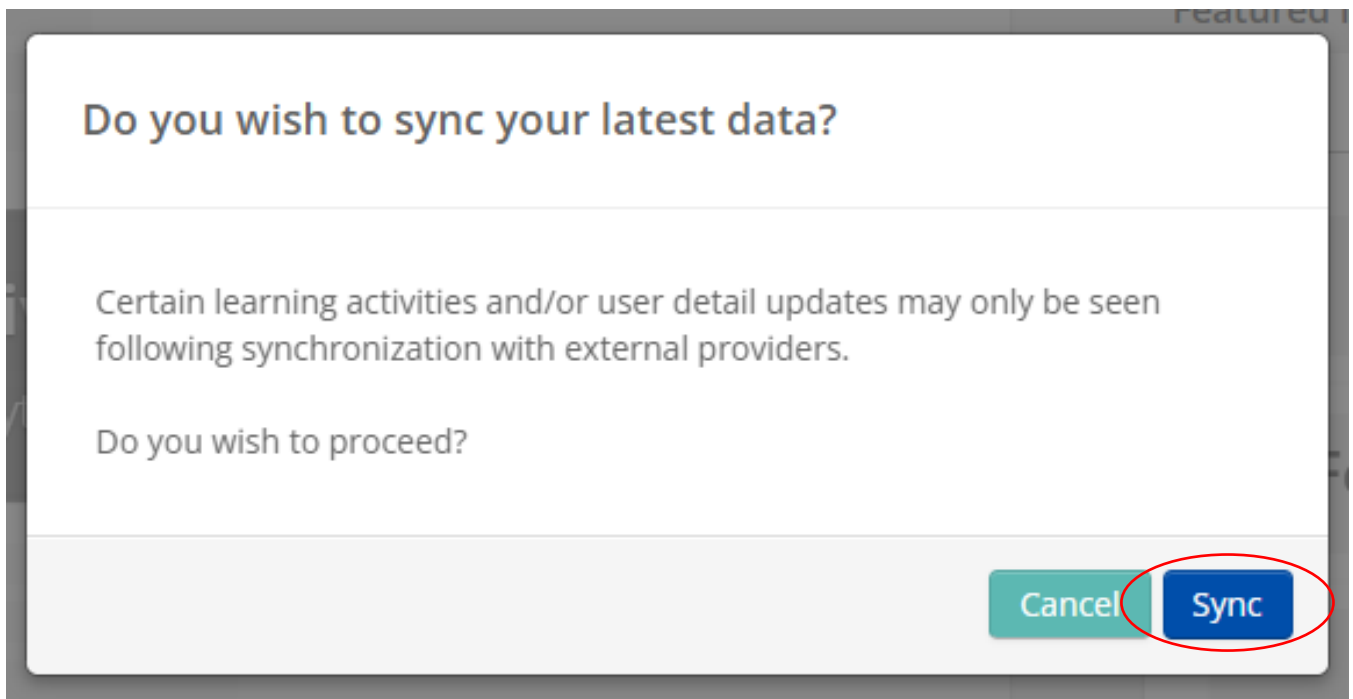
Featured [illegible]

Do you wish to sync your latest data?

Certain learning activities and/or user detail updates may only be seen following synchronization with external providers.

Do you wish to proceed?

Cancel Sync